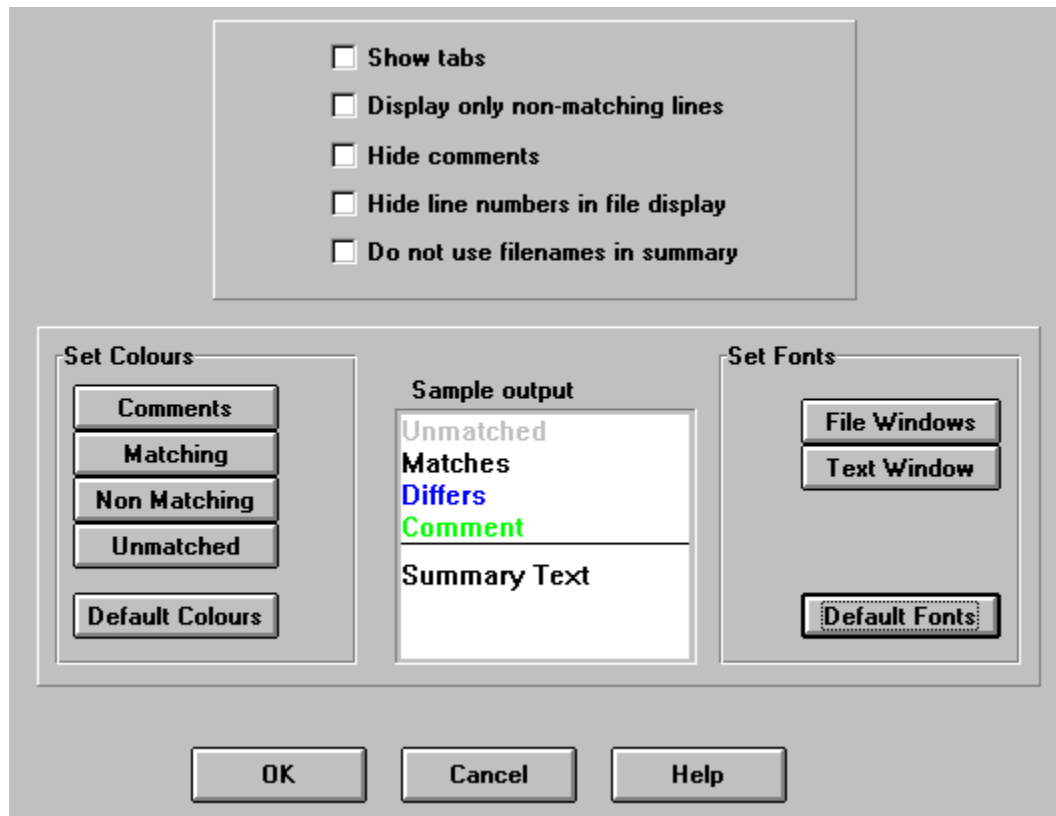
Show tabs
Display only non-matching lines
Hide comments
Hide line numbers in file display
Do not use filenames in summary

Set Colours
Comments
Matching
Non Matching
Unmatched
Default Colours

Sample output
Unmatched
Matches
Differs
Comment
Summary Text

Set Fonts
File Windows
Text Window
Default Fonts

OK
Cancel
Help